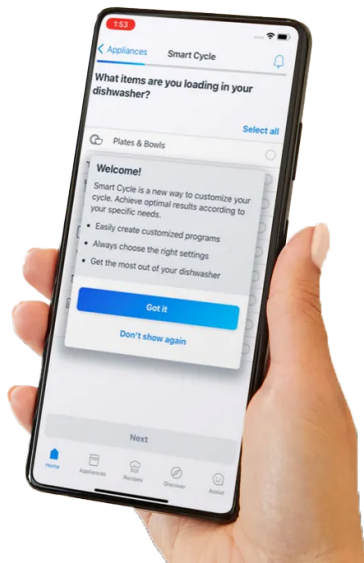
1:53

< Appliances Smart Cycle

What items are you loading in your dishwasher?

Select all

Plates & Bowls

Welcome!

Smart Cycle is a new way to customize your cycle. Achieve optimal results according to your specific needs.

• Easily create customized programs
• Always choose the right settings
• Get the most out of your dishwasher

Got it

Don't show again

Next

Home Appliances Recipes Discover Assist